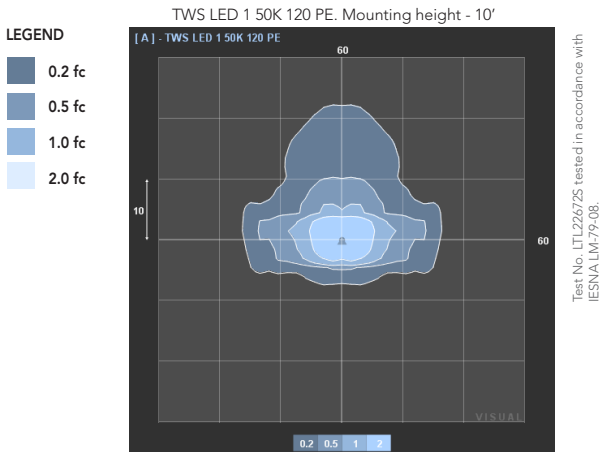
TWS LED 1 50K 120 PE. Mounting height - 10'

LEGEND

0.2 fc

0.5 fc

1.0 fc

2.0 fc

[ A ] - TWS LED 1 50K 120 PE

60

10

60

A

VISUAL

0.2 0.5 1 2

Test No. LTL22672S tested in accordance with IESNA LM-79-08.